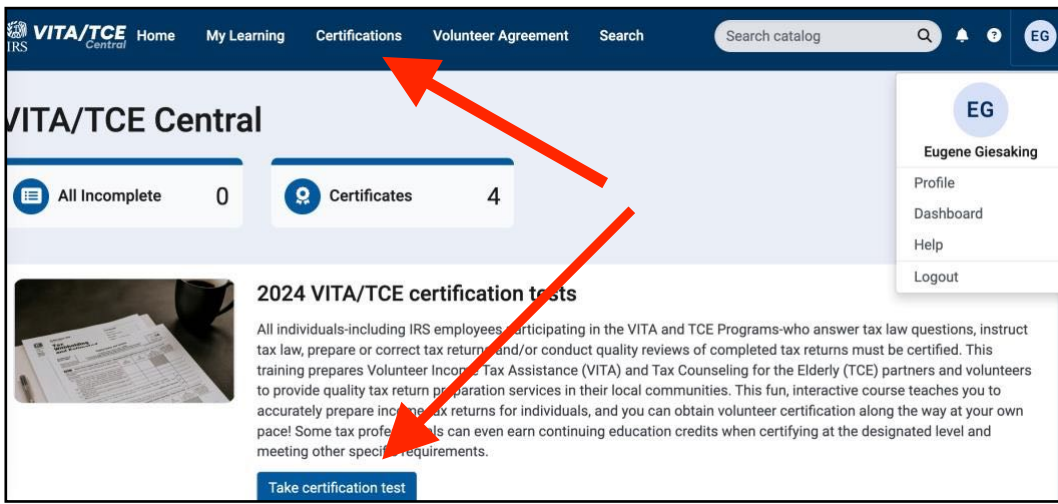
IRS VITA/TCE Central Home My Learning Certifications Volunteer Agreement Search Search catalog EG

VITA/TCE Central

All Incomplete 0

Certificates 4

EG
Eugene Giesaking
Profile
Dashboard
Help
Logout

2024 VITA/TCE certification tests

All individuals-including IRS employees-participating in the VITA and TCE Programs-who answer tax law questions, instruct tax law, prepare or correct tax returns and/or conduct quality reviews of completed tax returns must be certified. This training prepares Volunteer Income Tax Assistance (VITA) and Tax Counseling for the Elderly (TCE) partners and volunteers to provide quality tax return preparation services in their local communities. This fun, interactive course teaches you to accurately prepare income tax returns for individuals, and you can obtain volunteer certification along the way at your own pace! Some tax professionals can even earn continuing education credits when certifying at the designated level and meeting other specific requirements.

Take certification test